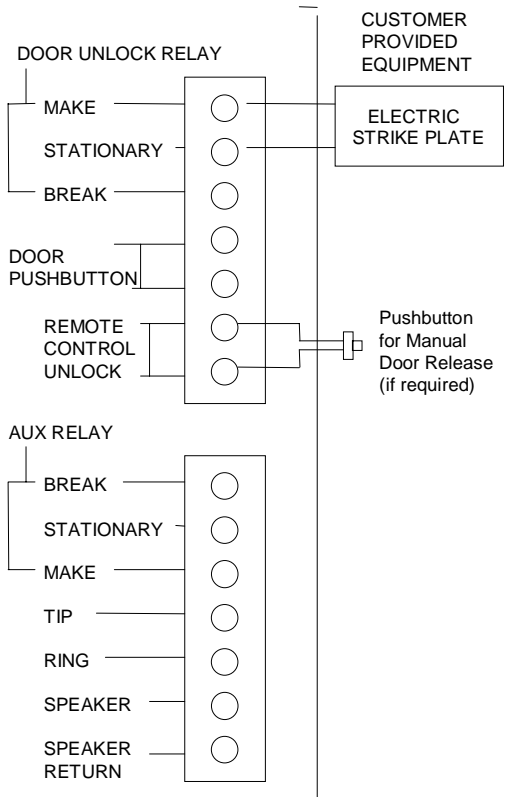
CUSTOMER PROVIDED EQUIPMENT

DOOR UNLOCK RELAY

MAKE

STATIONARY

BREAK

ELECTRIC STRIKE PLATE

DOOR PUSHBUTTON

REMOTE CONTROL UNLOCK

Pushbutton for Manual Door Release (if required)

AUX RELAY

BREAK

STATIONARY

MAKE

TIP

RING

SPEAKER

SPEAKER RETURN